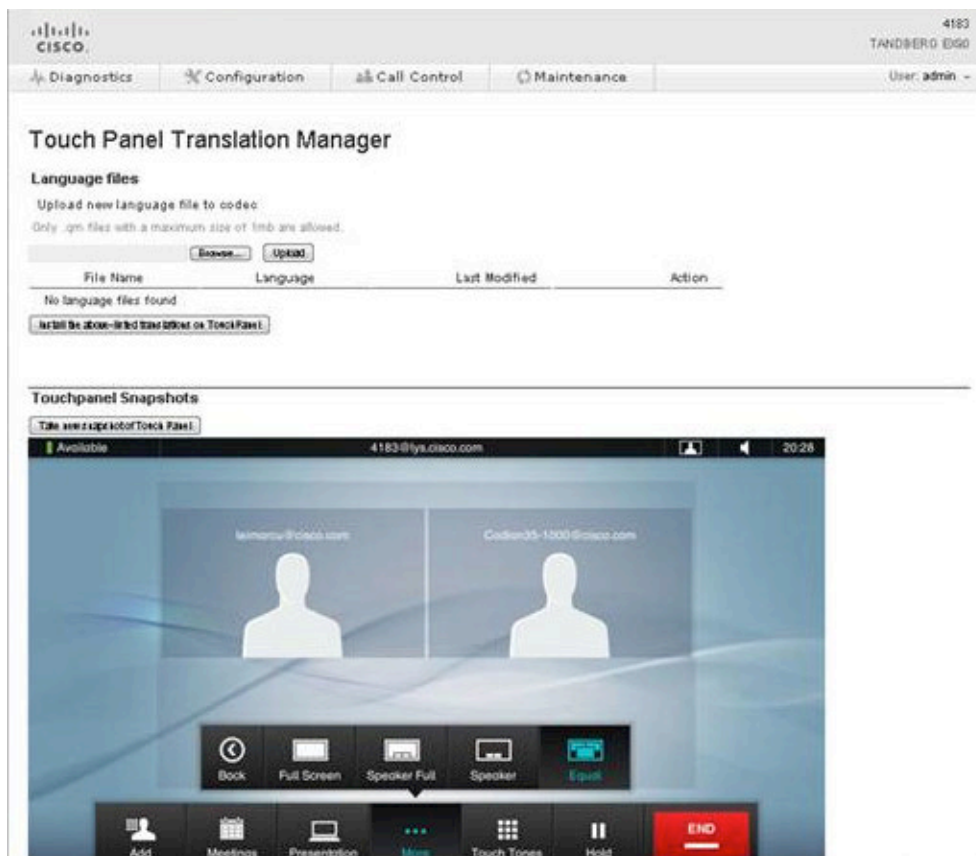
cisco

4183
TANDBERG E60

Diagnostics | Configuration | Call Control | Maintenance | User: admin

Touch Panel Translation Manager

Language files

Upload new language file to codec

Only .qm files with a maximum size of 1mb are allowed.

Browse... Upload

| File Name | Language | Last Modified | Action |
|---|---|---|---|
| No language files found | | | |

Install the above-listed translations on Touch Panel

Touchpanel Snapshots

Take new snapshot of Touch Panel

Available 4183@lys.cisco.com 20:28

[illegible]@cisco.com

Codian35-1000@cisco.com

Back Full Screen Speaker Full Speaker Equal

Add Meetings Presentation More Touch Tones Hold END